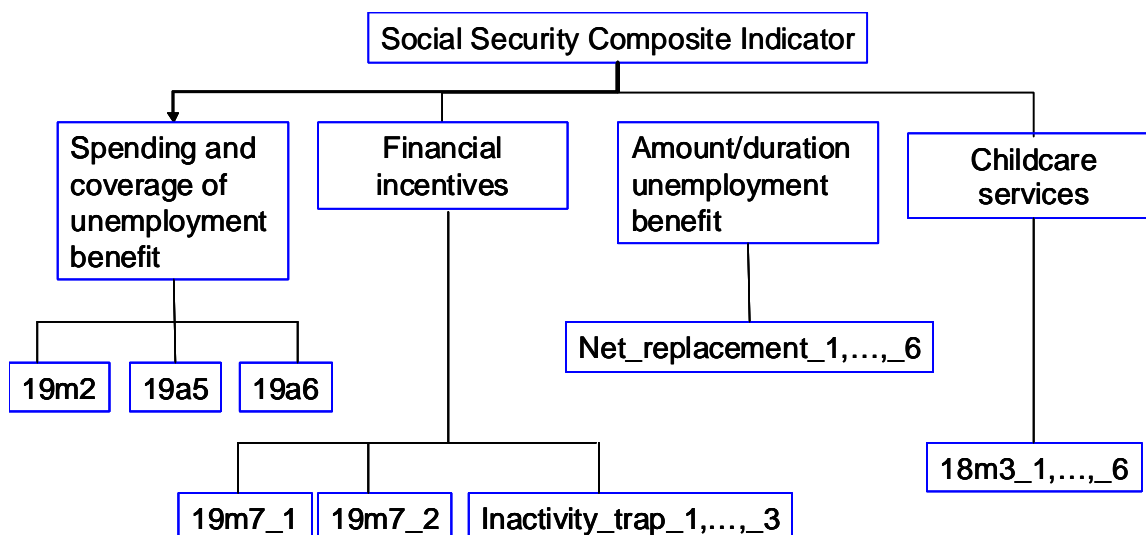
Social Security Composite Indicator

Spending and coverage of unemployment benefit

Financial incentives

Amount/duration unemployment benefit

Childcare services

19m2

19a5

19a6

Net_replacement_1,…,_6

18m3_1,…,_6

19m7_1

19m7_2

Inactivity_trap_1,…,_3